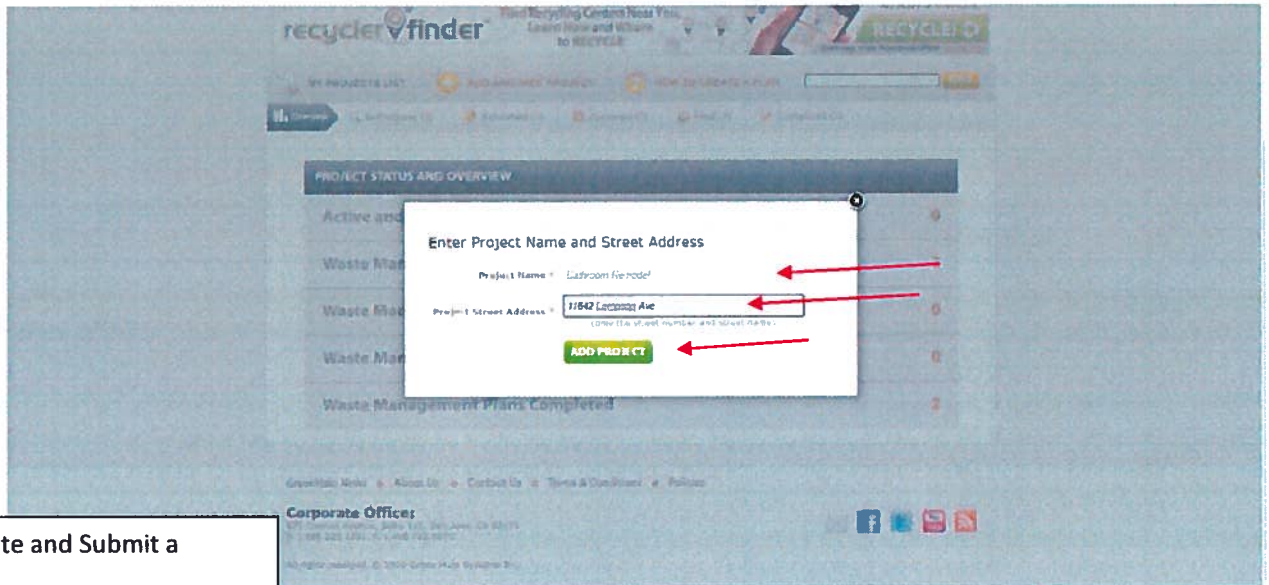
recycler finder

Find Recycling Centers Near You, Learn How and Where to RECYCLE

RECYCLE!

MY PROJECTS LIST

ADD ANOTHER PROJECT

HOW TO CREATE A PLAN

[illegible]

Overview

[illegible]

PROJECT STATUS AND OVERVIEW

Active and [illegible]

Waste Man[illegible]

Waste Mo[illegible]

Waste Man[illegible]

Waste Management Plans Completed

0

0

0

2

Enter Project Name and Street Address

Project Name * Bathroom Remodel

Project Street Address * 11642 Lampson Ave

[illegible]

ADD PROJECT

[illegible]

Corporate Office:

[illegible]

te and Submit a